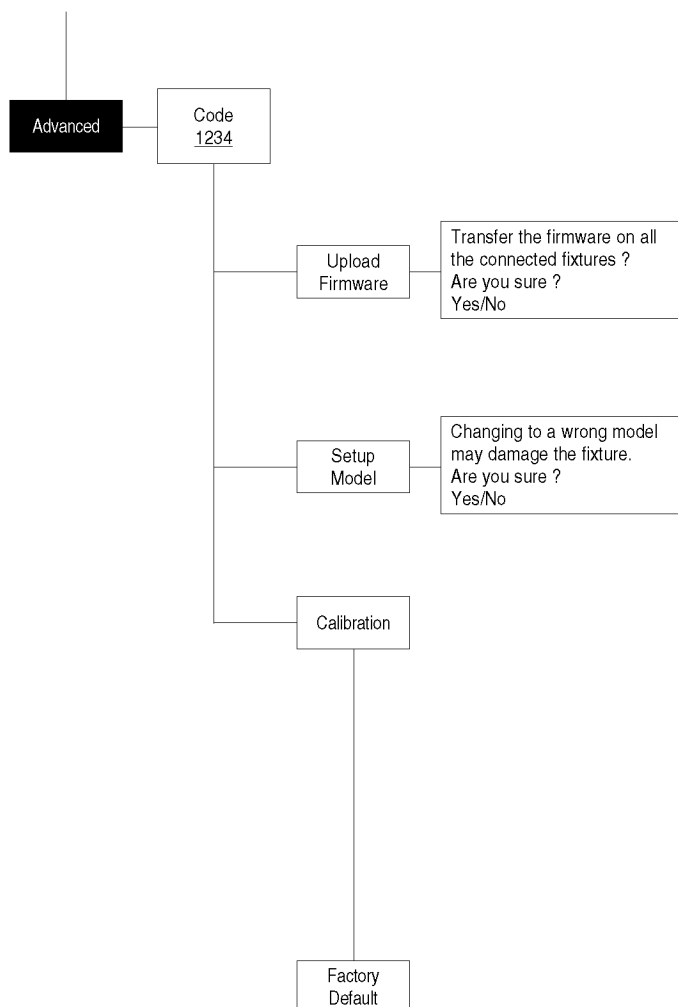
Advanced

Code
1234

Upload
Firmware

Transfer the firmware on all the connected fixtures ?
Are you sure ?
Yes/No

Setup
Model

Changing to a wrong model may damage the fixture.
Are you sure ?
Yes/No

Calibration

Factory
Default